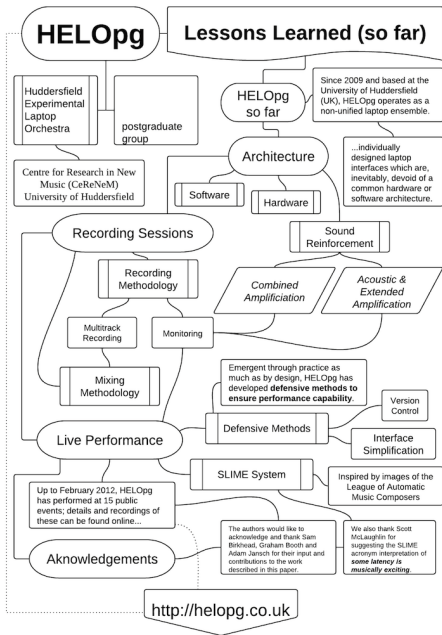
HELOpg

Lessons Learned (so far)

Huddersfield Experimental Laptop Orchestra

postgraduate group

Centre for Research in New Music (CeReNeM) University of Huddersfield

HELOpg so far

Since 2009 and based at the University of Huddersfield (UK), HELOpg operates as a non-unified laptop ensemble.

Architecture

...individually designed laptop interfaces which are, inevitably, devoid of a common hardware or software architecture.

Software

Hardware

Recording Sessions

Sound Reinforcement

Recording Methodology

Combined Amplificiation

Acoustic & Extended Amplification

Multitrack Recording

Monitoring

Mixing Methodology

Emergent through practice as much as by design, HELOpg has developed **defensive methods to ensure performance capability**.

Version Control

Defensive Methods

Live Performance

Interface Simplification

SLIME System

Inspired by images of the League of Automatic Music Composers

Up to February 2012, HELOpg has performed at 15 public events; details and recordings of these can be found online...

The authors would like to acknowledge and thank Sam Birkhead, Graham Booth and Adam Jansch for their input and contributions to the work described in this paper.

We also thank Scott McLaughlin for suggesting the SLIME acronym interpretation of ***some latency is musically exciting***.

Aknowledgements

http://helopg.co.uk